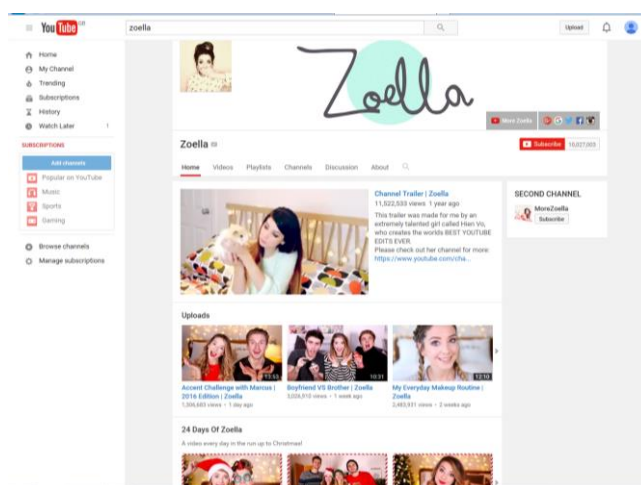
YouTube GB

zoella

Upload

Home
My Channel
Trending
Subscriptions
History
Watch Later 1

SUBSCRIPTIONS

Add channels
Popular on YouTube
Music
Sports
Gaming

Browse channels
Manage subscriptions

Zoella

More Zoella

Zoella

Subscribe 10,027,003

Home Videos Playlists Channels Discussion About

Channel Trailer | Zoella
11,532,533 views 1 year ago
This trailer was made for me by an extremely talented girl called Hien Vu, who creates the worlds BEST YOUTUBE EDITS EVER.
Please check out her channel for more: https://www.youtube.com/cha...

SECOND CHANNEL
MoreZoella
Subscribe

Uploads

13:55
Accent Challenge with Marcus | 2016 Edition | Zoella
1,556,683 views • 1 day ago

10:31
Boyfriend VS Brother | Zoella
3,026,810 views • 1 week ago

12:10
My Everyday Makeup Routine | Zoella
2,463,831 views • 2 weeks ago

24 Days Of Zoella
A video every day in the run up to Christmas!